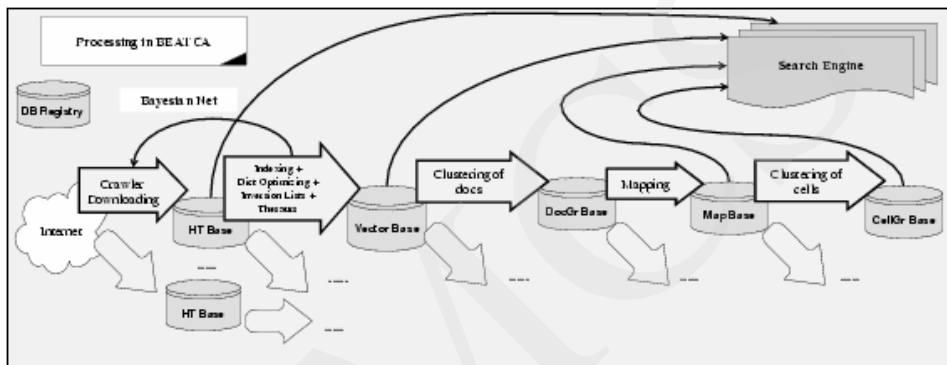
Processing in BEATCA

Search Engine

DB Registry

Bayesian Net

Crawler Downloading

Indexing + Dict Optimizing + Inversion Lists + Thesaus

Clustering of docs

Mapping

Clustering of cells

Internet

HT Base

Vector Base

DocGr Base

MapBase

CellGr Base

....

....

....

....

....

HT Base

....